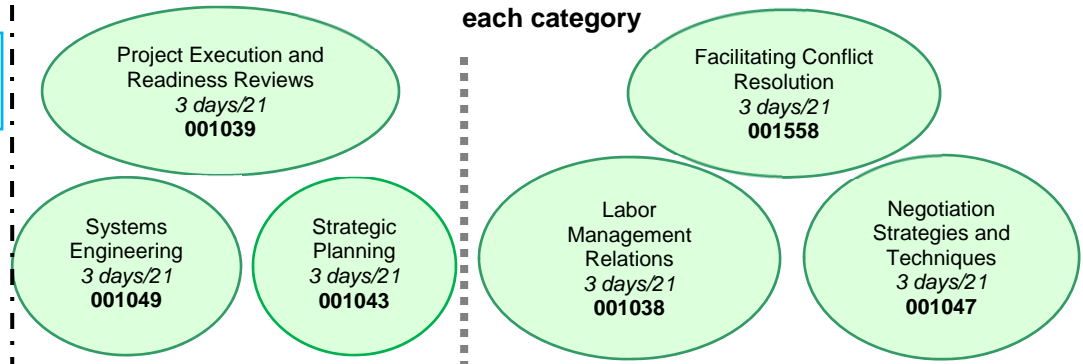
each category

Project Execution and Readiness Reviews
*3 days/21*
**001039**

Systems Engineering
*3 days/21*
**001049**

Strategic Planning
*3 days/21*
**001043**

Facilitating Conflict Resolution
*3 days/21*
**001558**

Labor Management Relations
*3 days/21*
**001038**

Negotiation Strategies and Techniques
*3 days/21*
**001047**